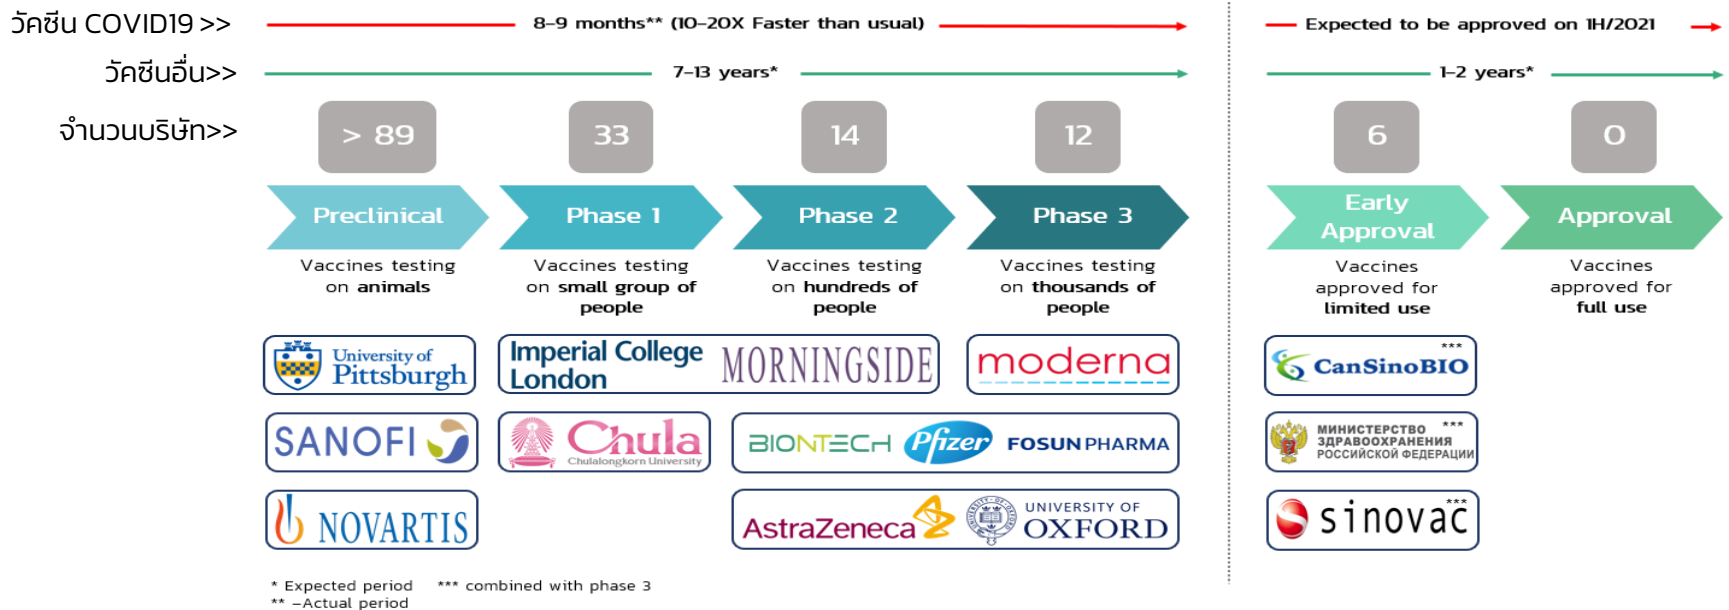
วัคซีน COVID19 >> 8-9 months** (10-20X Faster than usual) Expected to be approved on 1H/2021

วัคซีนอื่น>> 7-13 years* 1-2 years*

จำนวนบริษัท>> > 89 33 14 12 6 0

Preclinical
Vaccines testing on animals

Phase 1
Vaccines testing on small group of people

Phase 2
Vaccines testing on hundreds of people

Phase 3
Vaccines testing on thousands of people

Early Approval
Vaccines approved for limited use

Approval
Vaccines approved for full use

University of Pittsburgh

Imperial College London

MORNINGSIDE

moderna

*** CanSinoBIO

SANOFI

Chula
Chulalongkorn University

BIONTECH

Pfizer

FOSUN PHARMA

МИНИСТЕРСТВО ЗДРАВООХРАНЕНИЯ РОССИЙСКОЙ ФЕДЕРАЦИИ ***

NOVARTIS

AstraZeneca

UNIVERSITY OF OXFORD

sinovac ***

* Expected period *** combined with phase 3
** -Actual period